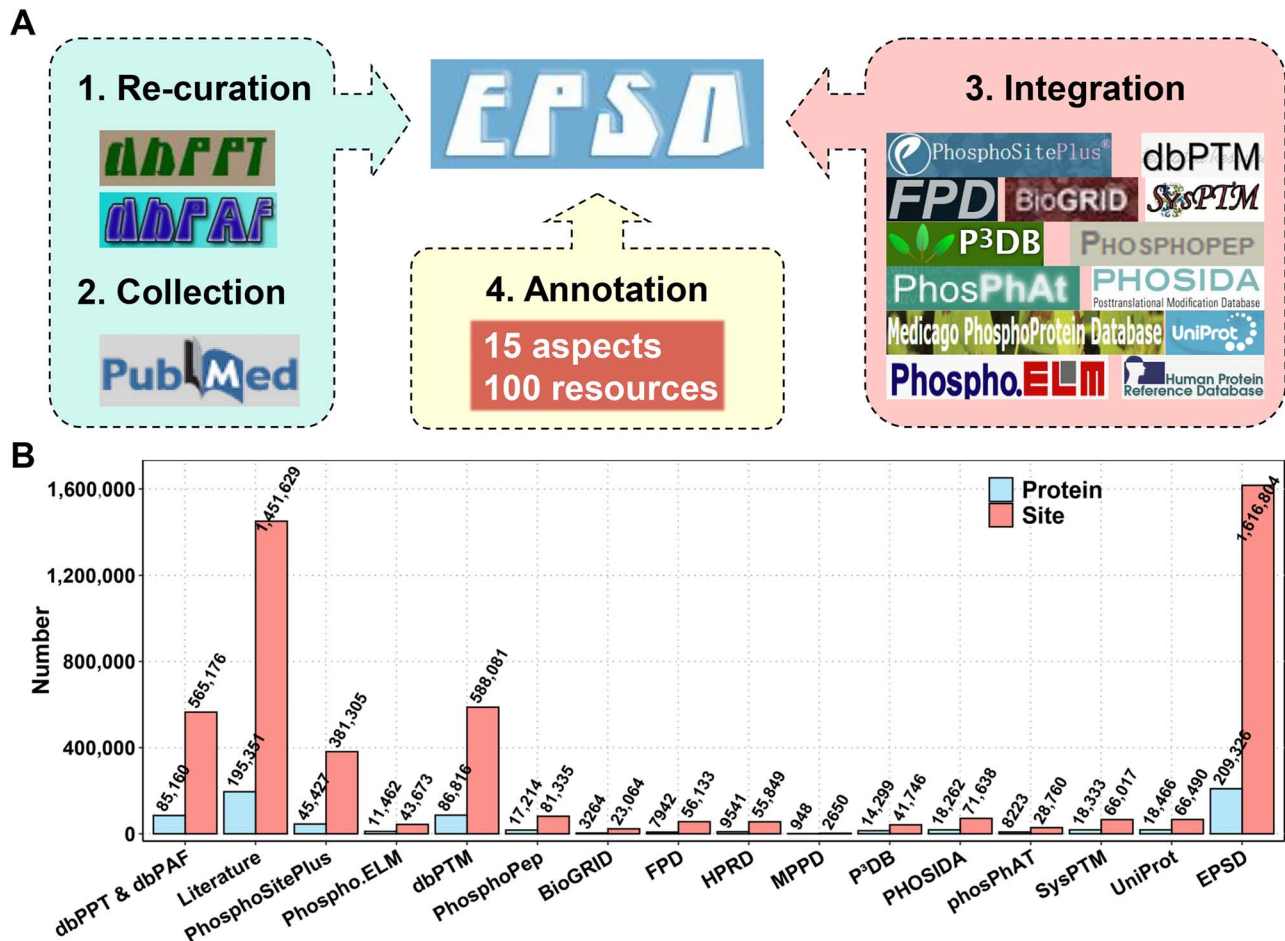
A

1. Re-curation

dbPPT

dbPAF

2. Collection

PubMed

EPSD

4. Annotation

15 aspects
100 resources

3. Integration

PhosphoSitePlus®

dbPTM

FPD

BioGRID

SysPTM

P$^3$DB

PHOSPHOPEP

PhosPhAt

PHOSIDA
Posttranslational Modification Database

Medicago PhosphoProtein Database

UniProt

Phospho.ELM

Human Protein Reference Database

B

Protein
Site

Number

1,600,000
1,200,000
800,000
400,000
0

| | Protein | Site |
|---|---|---|
| dbPPT & dbPAF | 85,160 | 565,176 |
| Literature | 195,351 | 1,451,629 |
| PhosphoSitePlus | 45,427 | 381,305 |
| Phospho.ELM | 11,462 | 43,673 |
| dbPTM | 86,816 | 588,081 |
| PhosphoPep | 17,214 | 81,335 |
| BioGRID | 3264 | 23,064 |
| FPD | 7942 | 56,133 |
| HPRD | 9541 | 55,849 |
| MPPD | 948 | 2650 |
| P$^3$DB | 14,299 | 41,746 |
| PHOSIDA | 18,262 | 71,638 |
| phosPhAT | 8223 | 28,760 |
| SysPTM | 18,333 | 66,017 |
| UniProt | 18,466 | 66,490 |
| EPSD | 209,326 | 1,616,804 |